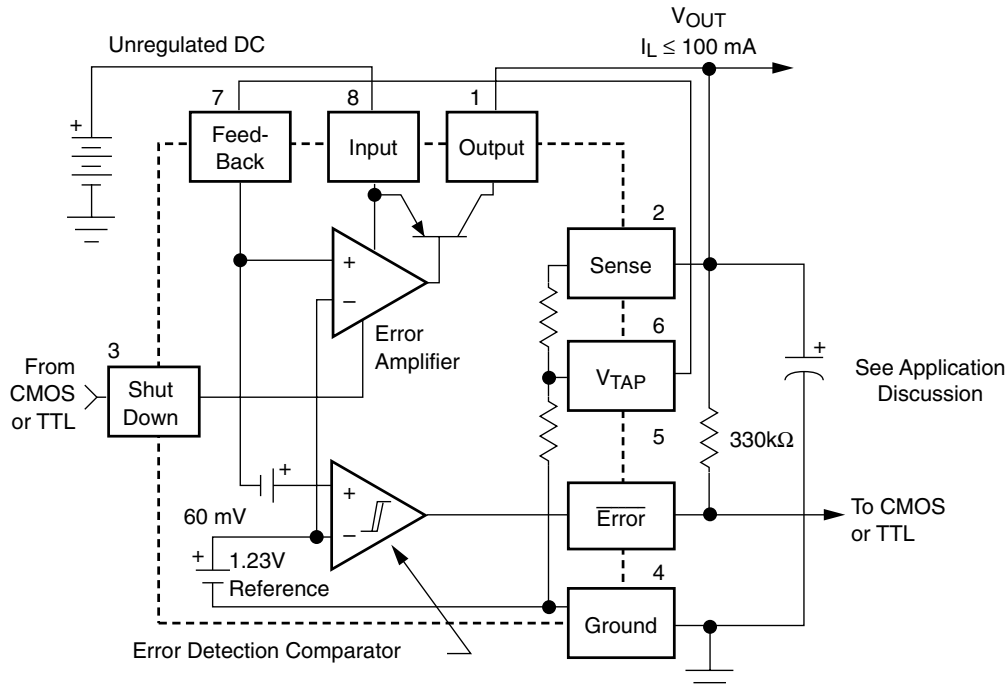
$V_{OUT}$
$I_L \leq 100$ mA
Unregulated DC
7
8
1
+
Feed-Back
Input
Output
2
+
−
Sense
6
Error Amplifier
From CMOS or TTL
3
Shut Down
$V_{TAP}$
See Application Discussion
+
5
330kΩ
+
+
−
60 mV
$\overline{\text{Error}}$
To CMOS or TTL
+
1.23V
Reference
4
Ground
Error Detection Comparator